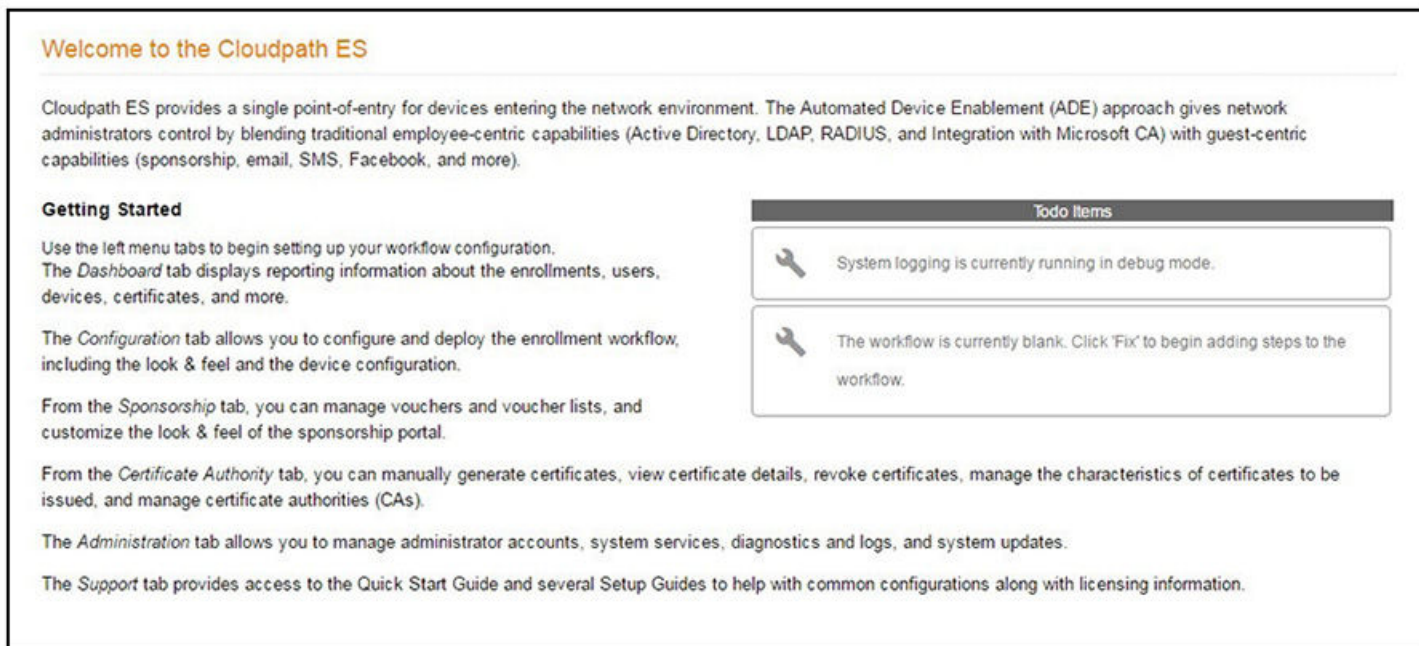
Welcome to the Cloudpath ES

Cloudpath ES provides a single point-of-entry for devices entering the network environment. The Automated Device Enablement (ADE) approach gives network administrators control by blending traditional employee-centric capabilities (Active Directory, LDAP, RADIUS, and Integration with Microsoft CA) with guest-centric capabilities (sponsorship, email, SMS, Facebook, and more).

Getting Started

Use the left menu tabs to begin setting up your workflow configuration.
The Dashboard tab displays reporting information about the enrollments, users, devices, certificates, and more.

The Configuration tab allows you to configure and deploy the enrollment workflow, including the look & feel and the device configuration.

From the Sponsorship tab, you can manage vouchers and voucher lists, and customize the look & feel of the sponsorship portal.

Todo Items

System logging is currently running in debug mode.

The workflow is currently blank. Click 'Fix' to begin adding steps to the workflow.

From the Certificate Authority tab, you can manually generate certificates, view certificate details, revoke certificates, manage the characteristics of certificates to be issued, and manage certificate authorities (CAs).

The Administration tab allows you to manage administrator accounts, system services, diagnostics and logs, and system updates.

The Support tab provides access to the Quick Start Guide and several Setup Guides to help with common configurations along with licensing information.